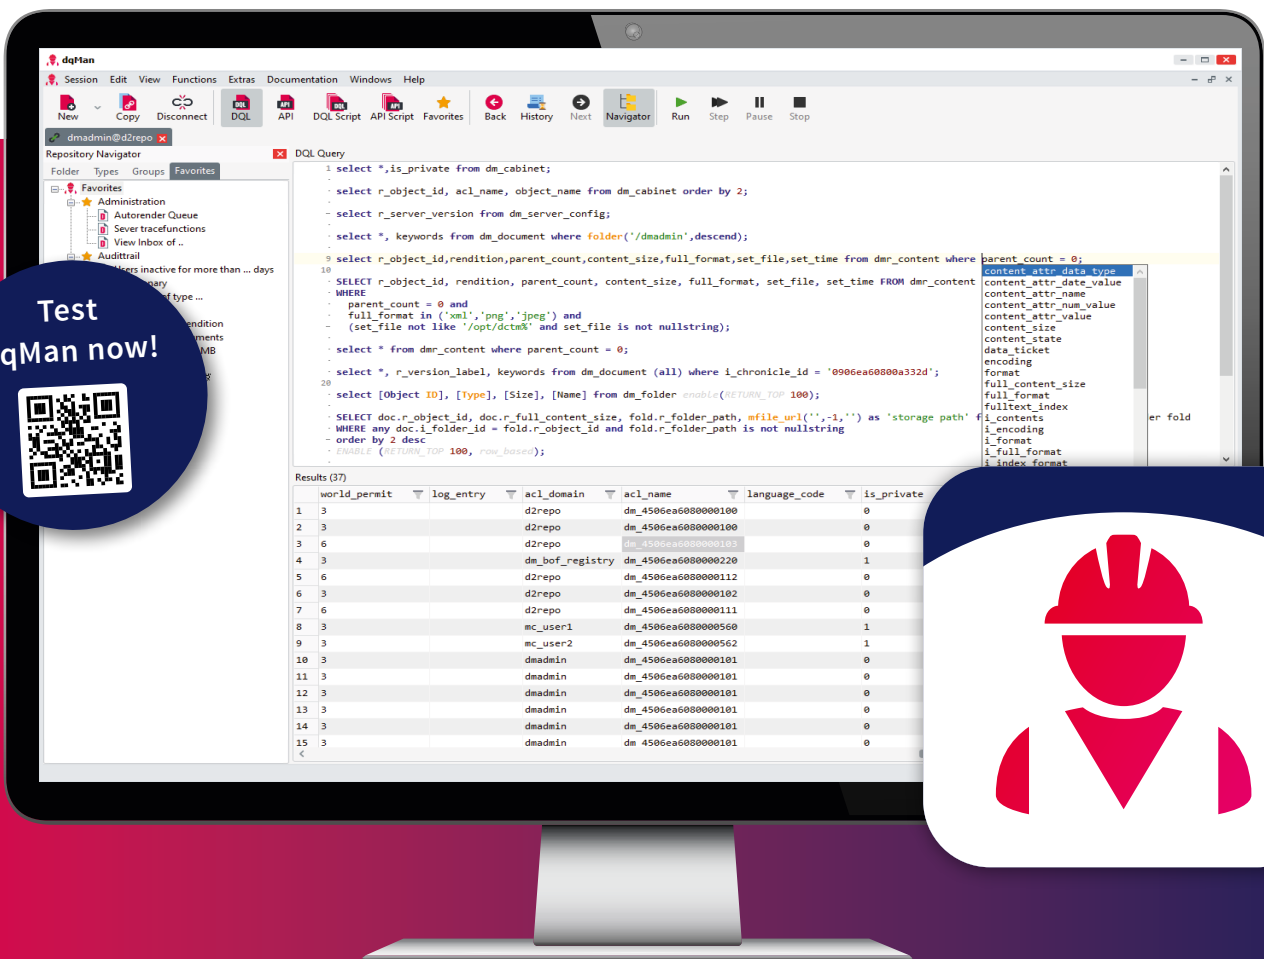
dqMan

Session Edit View Functions Extras Documentation Windows Help

New Copy Disconnect DQL API DQL Script API Script Favorites Back History Next Navigator Run Step Pause Stop

dmadmin@d2repo

Repository Navigator

Folder Types Groups Favorites

Favorites
Administration
Autorender Queue
Sever tracefunctions
View Inbox of ..
Audittrail
Users inactive for more than ... days
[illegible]nary
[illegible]f type ...
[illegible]endition
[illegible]ments
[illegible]MB

Test
qMan now!

DQL Query

1 select *,is_private from dm_cabinet;

select r_object_id, acl_name, object_name from dm_cabinet order by 2;

select r_server_version from dm_server_config;

select *, keywords from dm_document where folder('/dmadmin',descend);

9 select r_object_id,rendition,parent_count,content_size,full_format,set_file,set_time from dmr_content where parent_count = 0;
10

SELECT r_object_id, rendition, parent_count, content_size, full_format, set_file, set_time FROM dmr_content
WHERE
parent_count = 0 and
full_format in ('xml','png','jpeg') and
(set_file not like '/opt/dctm%' and set_file is not nullstring);

select * from dmr_content where parent_count = 0;

select *, r_version_label, keywords from dm_document (all) where i_chronicle_id = '0906ea60800a332d';
20
select [Object ID], [Type], [Size], [Name] from dm_folder enable(RETURN_TOP 100);

SELECT doc.r_object_id, doc.r_full_content_size, fold.r_folder_path, mfile_url('',-1,'') as 'storage path' f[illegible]er fold
WHERE any doc.i_folder_id = fold.r_object_id and fold.r_folder_path is not nullstring
order by 2 desc
ENABLE (RETURN_TOP 100, row_based);

content_attr_data_type
content_attr_date_value
content_attr_name
content_attr_num_value
content_attr_value
content_size
content_state
data_ticket
encoding
format
full_content_size
full_format
fulltext_index
i_contents
i_encoding
i_format
i_full_format
i_index_format

Results (37)

| | world_permit | log_entry | acl_domain | acl_name | language_code | is_private |
|---|---|---|---|---|---|---|
| 1 | 3 | | d2repo | dm_4506ea6080000100 | | 0 |
| 2 | 3 | | d2repo | dm_4506ea6080000100 | | 0 |
| 3 | 6 | | d2repo | dm_4506ea6080000103 | | 0 |
| 4 | 3 | | dm_bof_registry | dm_4506ea6080000220 | | 1 |
| 5 | 6 | | d2repo | dm_4506ea6080000112 | | 0 |
| 6 | 3 | | d2repo | dm_4506ea6080000102 | | 0 |
| 7 | 6 | | d2repo | dm_4506ea6080000111 | | 0 |
| 8 | 3 | | mc_user1 | dm_4506ea6080000560 | | 1 |
| 9 | 3 | | mc_user2 | dm_4506ea6080000562 | | 1 |
| 10 | 3 | | dmadmin | dm_4506ea6080000101 | | 0 |
| 11 | 3 | | dmadmin | dm_4506ea6080000101 | | 0 |
| 12 | 3 | | dmadmin | dm_4506ea6080000101 | | 0 |
| 13 | 3 | | dmadmin | dm_4506ea6080000101 | | 0 |
| 14 | 3 | | dmadmin | dm_4506ea6080000101 | | 0 |
| 15 | 3 | | dmadmin | dm_4506ea6080000101 | | 0 |